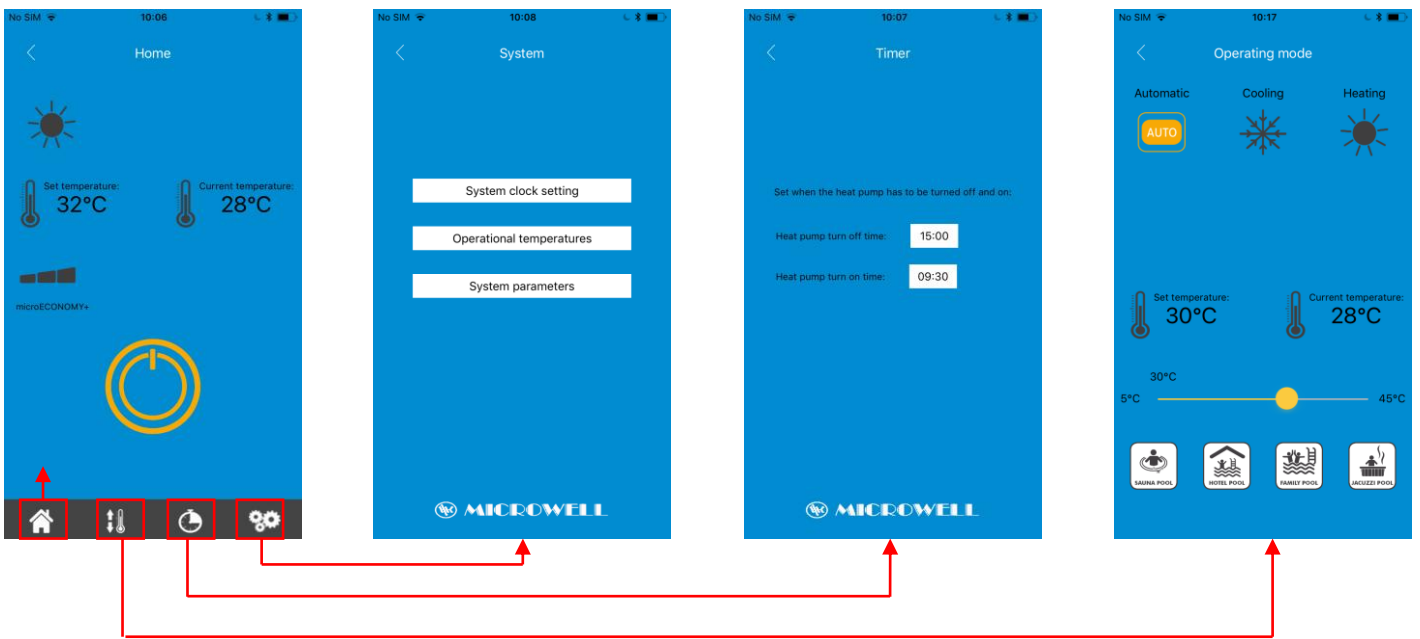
No SIM 10:06

Home

Set temperature:
32°C

Current temperature:
28°C

microECONOMY+

No SIM 10:08

System

System clock setting

Operational temperatures

System parameters

MICROWELL

No SIM 10:07

Timer

Set when the heat pump has to be turned off and on:

Heat pump turn off time: 15:00

Heat pump turn on time: 09:30

MICROWELL

No SIM 10:17

Operating mode

Automatic

Cooling

Heating

AUTO

Set temperature:
30°C

Current temperature:
28°C

30°C

5°C

45°C

SAUNA POOL

HOTEL POOL

FAMILY POOL

JACUZZI POOL